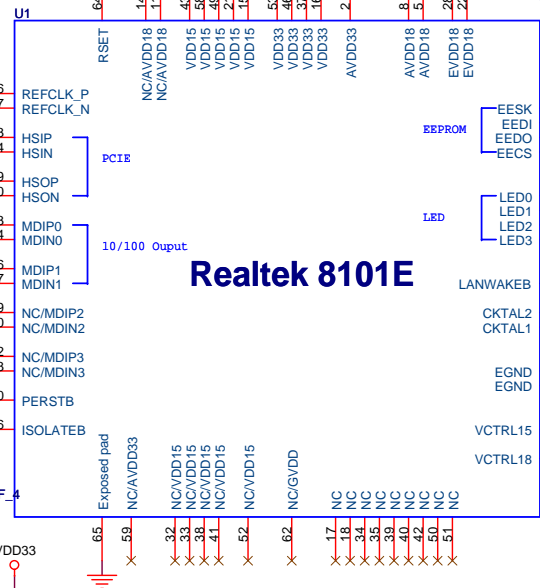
U1

64 RSET
14 NC/AVDD18
11 NC/AVDD18
42 VDD15
58 VDD15
40 VDD15
2 VDD15
15 VDD15
53 VDD33
46 VDD33
37 VDD33
16 VDD33
2 AVDD33
8 AVDD18
5 AVDD18
29 EVDD18
22 EVDD18

6 REFCLK_P
REFCLK_N
3 HSIP
4 HSIN
PCIE
9 HSOP
HSON
MDIP0
4 MDIN0
10/100 Ouput
6 MDIP1
MDIN1
9 NC/MDIP2
0 NC/MDIN2
2 NC/MDIP3
NC/MDIN3
0 PERSTB
ISOLATEB

EESK
EEDI
EEPROM
EEDO
EECS
LED0
LED1
LED
LED2
LED3

Realtek 8101E

LANWAKEB
CKTAL2
CKTAL1
EGND
EGND
VCTRL15
VCTRL18

Exposed pad 65
NC/AVDD33 59
NC/VDD15 32
NC/VDD15 33
NC/VDD15 38
NC/VDD15 41
NC/VDD15 52
NC/GVDD 62
NC 17
NC 18
NC 34
NC 35
NC 39
NC 40
NC 42
NC 50
NC 51

F_4
VDD33